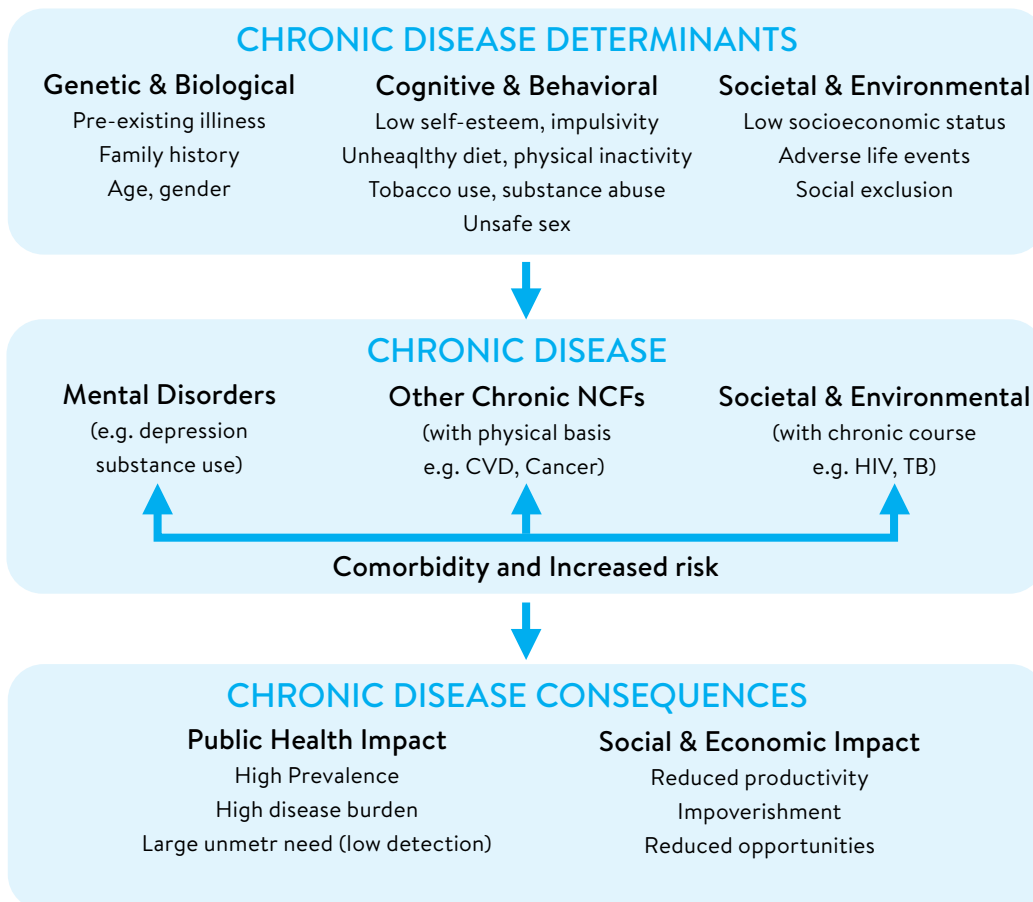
CHRONIC DISEASE DETERMINANTS

Genetic & Biological
Pre-existing illiness
Family history
Age, gender

Cognitive & Behavioral
Low self-esteem, impulsivity
Unheaqlthy diet, physical inactivity
Tobacco use, substance abuse
Unsafe sex

Societal & Environmental
Low socioeconomic status
Adverse life events
Social exclusion

CHRONIC DISEASE

Mental Disorders
(e.g. depression substance use)

Other Chronic NCFs
(with physical basis e.g. CVD, Cancer)

Societal & Environmental
(with chronic course e.g. HIV, TB)

Comorbidity and Increased risk

CHRONIC DISEASE CONSEQUENCES

Public Health Impact
High Prevalence
High disease burden
Large unmetr need (low detection)

Social & Economic Impact
Reduced productivity
Impoverishment
Reduced opportunities